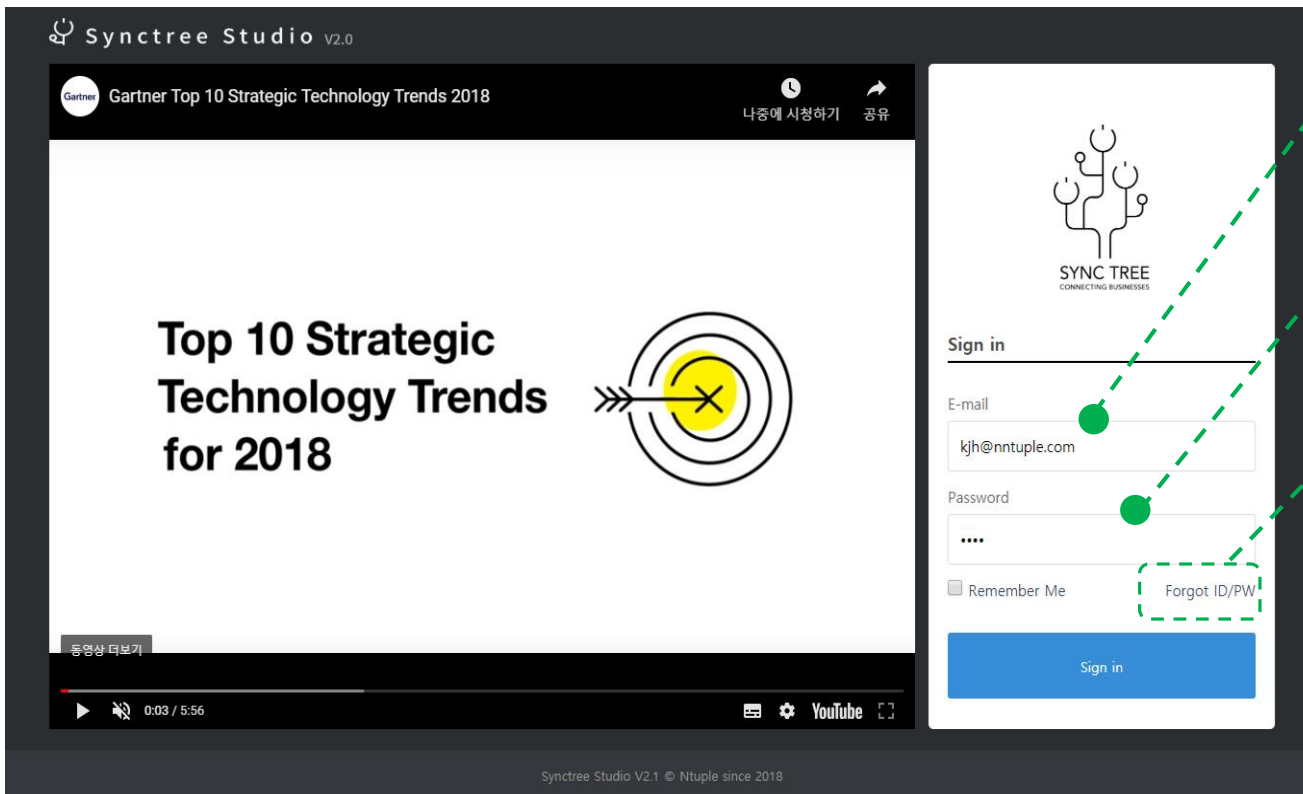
Synctree Studio V2.0

Gartner

Gartner Top 10 Strategic Technology Trends 2018

나중에 시청하기

공유

Top 10 Strategic Technology Trends for 2018

동영상 더보기

0:03 / 5:56

YouTube

SYNC TREE
CONNECTING BUSINESSES

Sign in

E-mail

kjh@nntuple.com

Password

••••

Remember Me

Forgot ID/PW

Sign in

Synctree Studio V2.1 © Ntuple since 2018